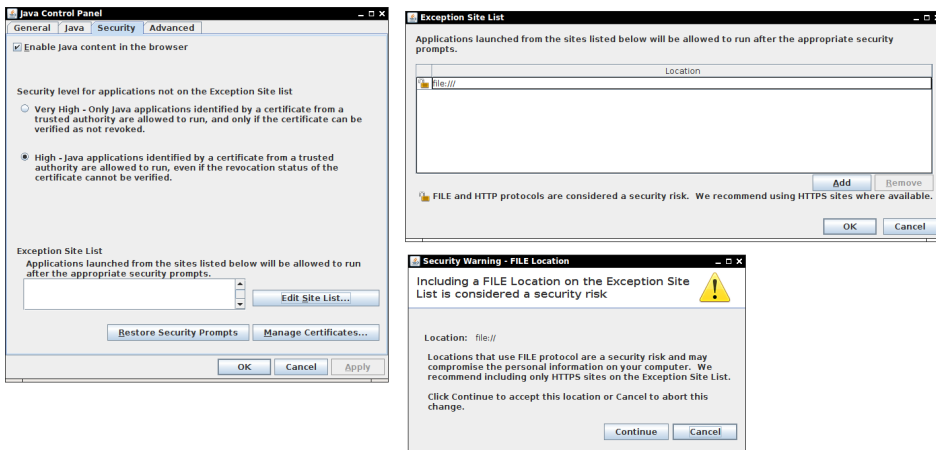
Java Control Panel

General | Java | Security | Advanced

Enable Java content in the browser

Security level for applications not on the Exception Site list

Very High - Only Java applications identified by a certificate from a trusted authority are allowed to run, and only if the certificate can be verified as not revoked.

High - Java applications identified by a certificate from a trusted authority are allowed to run, even if the revocation status of the certificate cannot be verified.

Exception Site List

Applications launched from the sites listed below will be allowed to run after the appropriate security prompts.

Edit Site List...

Restore Security Prompts

Manage Certificates...

OK | Cancel | Apply

Exception Site List

Applications launched from the sites listed below will be allowed to run after the appropriate security prompts.

| Location |
|---|
| file:/// |

Add | Remove

FILE and HTTP protocols are considered a security risk. We recommend using HTTPS sites where available.

OK | Cancel

Security Warning - FILE Location

Including a FILE Location on the Exception Site List is considered a security risk

Location: file://

Locations that use FILE protocol are a security risk and may compromise the personal information on your computer. We recommend including only HTTPS sites on the Exception Site List.

Click Continue to accept this location or Cancel to abort this change.

Continue | Cancel